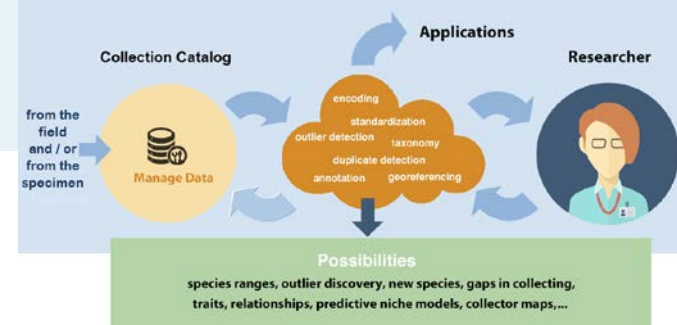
Applications

Collection Catalog

Researcher

from the field and / or from the specimen

Manage Data

encoding
standardization
outlier detection
taxonomy
duplicate detection
annotation
georeferencing

Possibilities

species ranges, outlier discovery, new species, gaps in collecting, traits, relationships, predictive niche models, collector maps,...